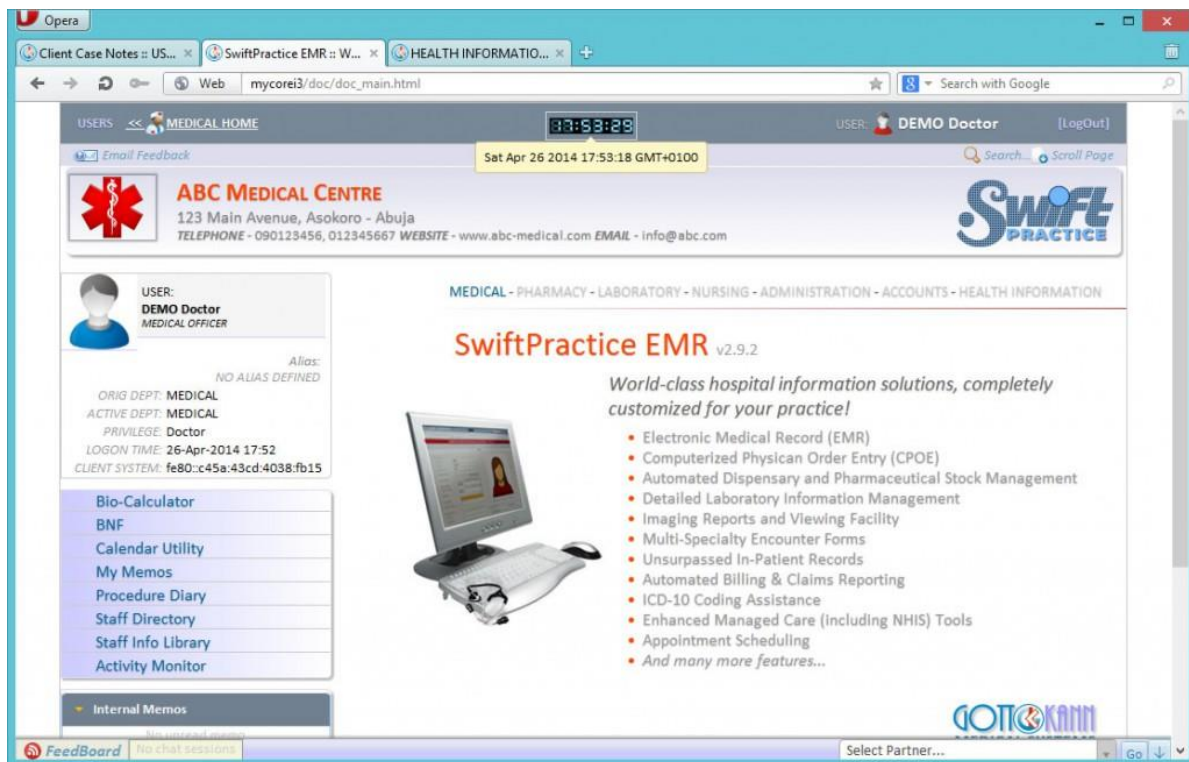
Opera

Client Case Notes :: US... × SwiftPractice EMR :: W... × HEALTH INFORMATIO... × +

Web mycorei3/doc/doc_main.html

Search with Google

USERS << MEDICAL HOME 17:53:28 USER: DEMO Doctor [LogOut]

Email Feedback Sat Apr 26 2014 17:53:18 GMT+0100 Search... Scroll Page

ABC MEDICAL CENTRE
123 Main Avenue, Asokoro - Abuja
TELEPHONE - 090123456, 012345667 WEBSITE - www.abc-medical.com EMAIL - info@abc.com

SWIFT PRACTICE

USER:
DEMO Doctor
MEDICAL OFFICER

Alias:
NO ALIAS DEFINED

ORIG DEPT: MEDICAL
ACTIVE DEPT: MEDICAL
PRIVILEGE: Doctor
LOGON TIME: 26-Apr-2014 17:52
CLIENT SYSTEM: fe80::c45a:43cd:4038:fb15

Bio-Calculator
BNF
Calendar Utility
My Memos
Procedure Diary
Staff Directory
Staff Info Library
Activity Monitor

Internal Memos
No unread memo

MEDICAL - PHARMACY - LABORATORY - NURSING - ADMINISTRATION - ACCOUNTS - HEALTH INFORMATION

SwiftPractice EMR v2.9.2

World-class hospital information solutions, completely customized for your practice!

• Electronic Medical Record (EMR)
• Computerized Physican Order Entry (CPOE)
• Automated Dispensary and Pharmaceutical Stock Management
• Detailed Laboratory Information Management
• Imaging Reports and Viewing Facility
• Multi-Specialty Encounter Forms
• Unsurpassed In-Patient Records
• Automated Billing & Claims Reporting
• ICD-10 Coding Assistance
• Enhanced Managed Care (including NHIS) Tools
• Appointment Scheduling
• And many more features...

GOTTOKANN

FeedBoard No chat sessions Select Partner... Go